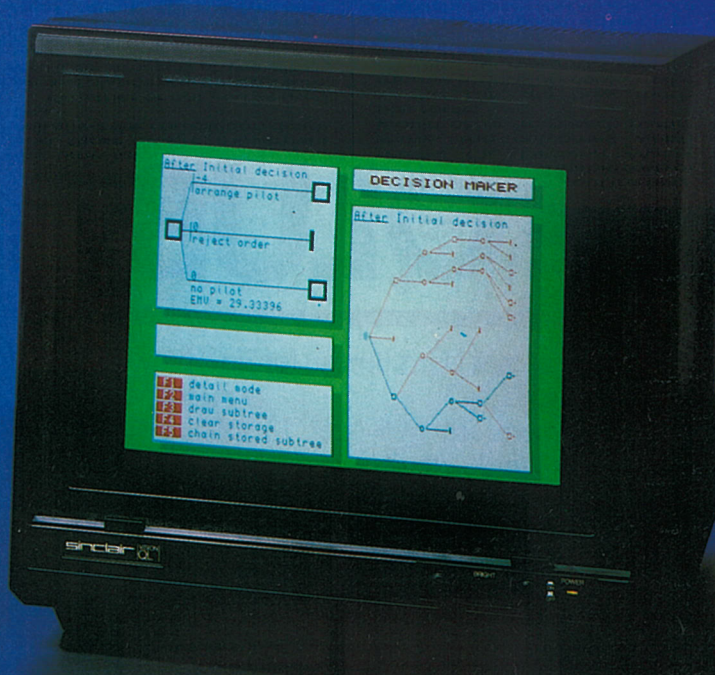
After Initial decision
-4
arrange pilot

0
reject order

0
no pilot
EMV = 29.33396

DECISION MAKER

After Initial decision

detail mode
main menu
draw subtree
clear storage
chain stored subtree

sinclair VISION QL

BRIGHT

POWER